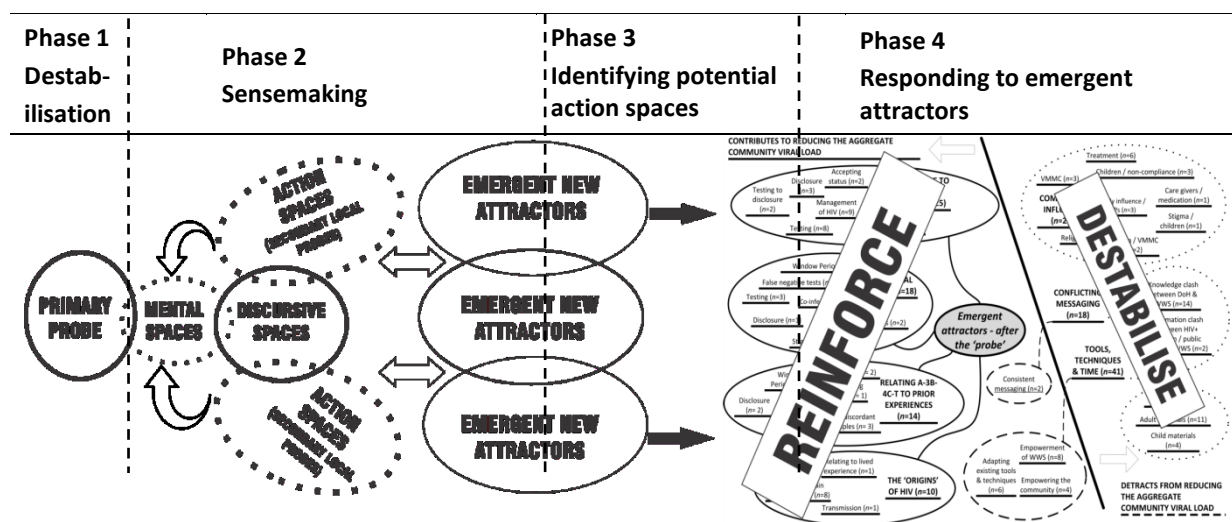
Phase 1
Destabilisation

Phase 2
Sensemaking

Phase 3
Identifying potential action spaces

Phase 4
Responding to emergent attractors

PRIMARY PROBE

MENTAL SPACES

DISCURSIVE SPACES

ACTION SPACES (SECONDARY LOCAL PROBES)

ACTION SPACES (SECONDARY LOCAL PROBES)

EMERGENT NEW ATTRACTORS

EMERGENT NEW ATTRACTORS

EMERGENT NEW ATTRACTORS

CONTRIBUTES TO REDUCING THE AGGREGATE COMMUNITY VIRAL LOAD

Testing to disclosure ($n$=2)

Disclosure ($n$=3)

Accepting status ($n$=2)

Management of HIV ($n$=9)

Testing ($n$=8)

Window Period

False negative tests

Testing ($n$=3)

Co-infe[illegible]

Disclosure ($n$=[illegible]

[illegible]18)

Emergent attractors - after the 'probe'

RELATING A-3B-4C-T TO PRIOR EXPERIENCES ($n$=14)

Disclosure ($n$= 2)

discordant couples ($n$= 3)

Relating to lived experience ($n$=1)

THE 'ORIGINS' OF HIV ($n$=10)

Transmission ($n$=1)

REINFORCE

DESTABILISE

Treatment ($n$=6)

VMMC ($n$=3)

Children / non-compliance ($n$=1)

Care givers / medication ($n$=1)

Stigma / children ($n$=1)

Knowledge clash between DoH & WWS ($n$=14)

CONFLICTING MESSAGING ($n$=18)

TOOLS, TECHNIQUES & TIME ($n$=41)

Consistent messaging ($n$=2)

Adult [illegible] ($n$=11)

Child materials ($n$=4)

Empowerment of WWS ($n$=8)

Adapting existing tools & techniques ($n$=6)

Empowering the community ($n$=4)

DETRACTS FROM REDUCING THE AGGREGATE COMMUNITY VIRAL LOAD